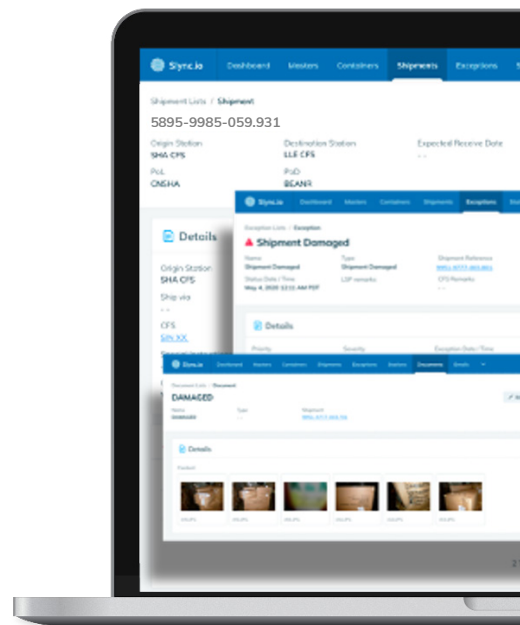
Slync.io Dashboard Masters Containers Shipments Exceptions

Shipment Lists / Shipment

5895-9985-059.931

Origin Station
SHA CFS

Destination Station
LLE CFS

Expected Receive Date
- -

PoL
CNSHA

PoD
BEANR

Details

Origin Station
SHA CFS

Ship via
- -

CFS
SIN XX

Slync.io Dashboard Masters Containers Shipments Exceptions

Exception Lists / Exception

Shipment Damaged

Name
Shipment Damaged

Type
Shipment Damaged

Shipment Reference
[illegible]

Status Date / Time
May 4, 2020 12:11 AM PDT

LSP remarks

CFS Remarks

Details

Priority

Severity

Exception Date / Time

Slync.io Dashboard Masters Containers Shipments Exceptions Stations Documents Emails

Document Lists / Document

DAMAGED

Name
DAMAGED

Type
- -

Shipment
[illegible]

Details

Content